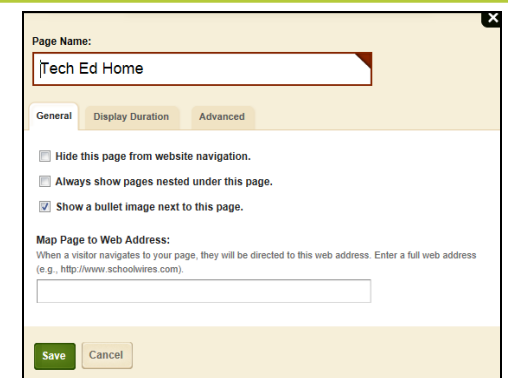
Page Name:

Tech Ed Home

General Display Duration Advanced

Hide this page from website navigation.

Always show pages nested under this page.

Show a bullet image next to this page.

Map Page to Web Address:
When a visitor navigates to your page, they will be directed to this web address. Enter a full web address (e.g., http://www.schoolwires.com).

Save Cancel